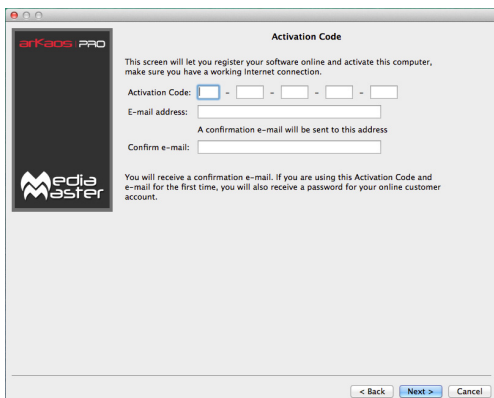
arKaos PRO

Media Master

Activation Code

This screen will let you register your software online and activate this computer, make sure you have a working Internet connection.

Activation Code: - - - -

E-mail address:

A confirmation e-mail will be sent to this address

Confirm e-mail:

You will receive a confirmation e-mail. If you are using this Activation Code and e-mail for the first time, you will also receive a password for your online customer account.

< Back Next > Cancel